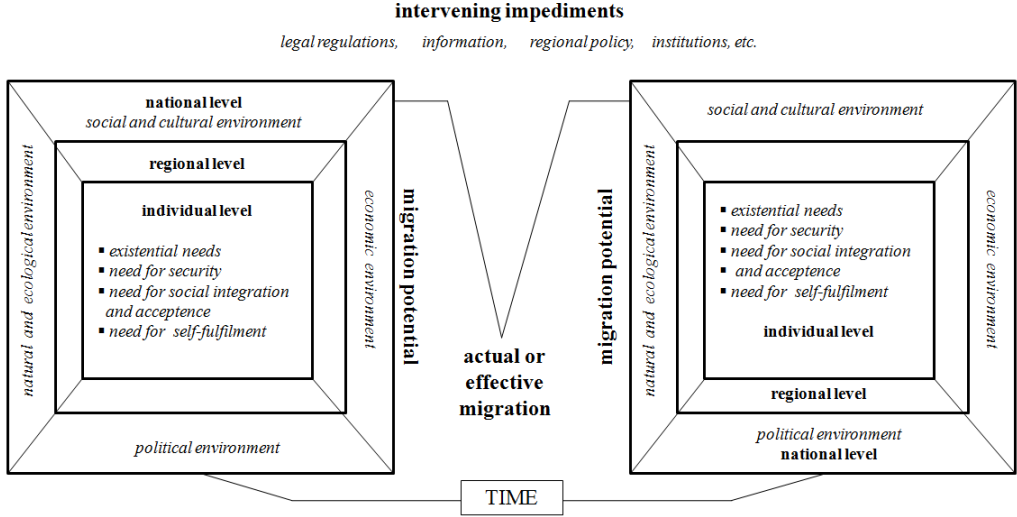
intervening impediments

legal regulations, information, regional policy, institutions, etc.

national level
social and cultural environment

regional level

individual level

▪ existential needs
▪ need for security
▪ need for social integration and acceptence
▪ need for self-fulfilment

natural and ecological environment

economic environment

political environment

migration potential

actual or effective migration

migration potential

social and cultural environment

▪ existential needs
▪ need for security
▪ need for social integration
▪ and acceptence
▪ need for self-fulfilment

individual level

regional level

natural and ecological environment

economic environment

political environment
national level

TIME